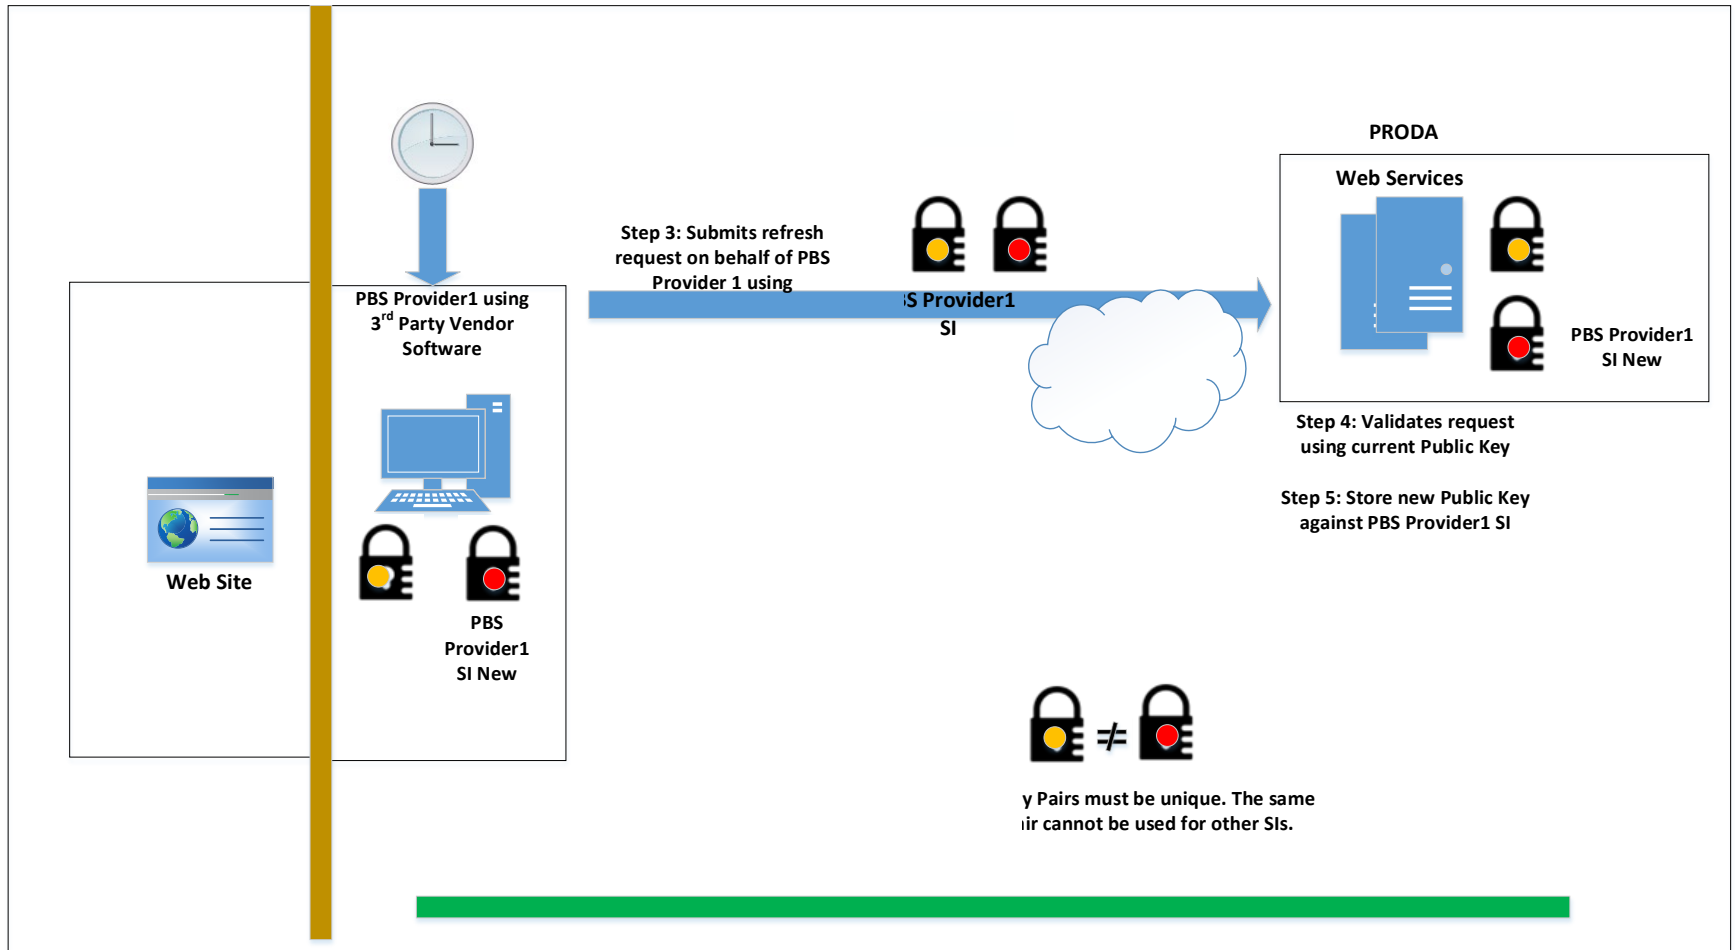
PBS Provider1 using 3$^{rd}$ Party Vendor Software

PBS Provider1 SI New

Web Site

Step 3: Submits refresh request on behalf of PBS Provider 1 using

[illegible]S Provider1 SI

PRODA

Web Services

PBS Provider1 SI New

Step 4: Validates request using current Public Key

Step 5: Store new Public Key against PBS Provider1 SI

$\neq$

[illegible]y Pairs must be unique. The same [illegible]ir cannot be used for other SIs.